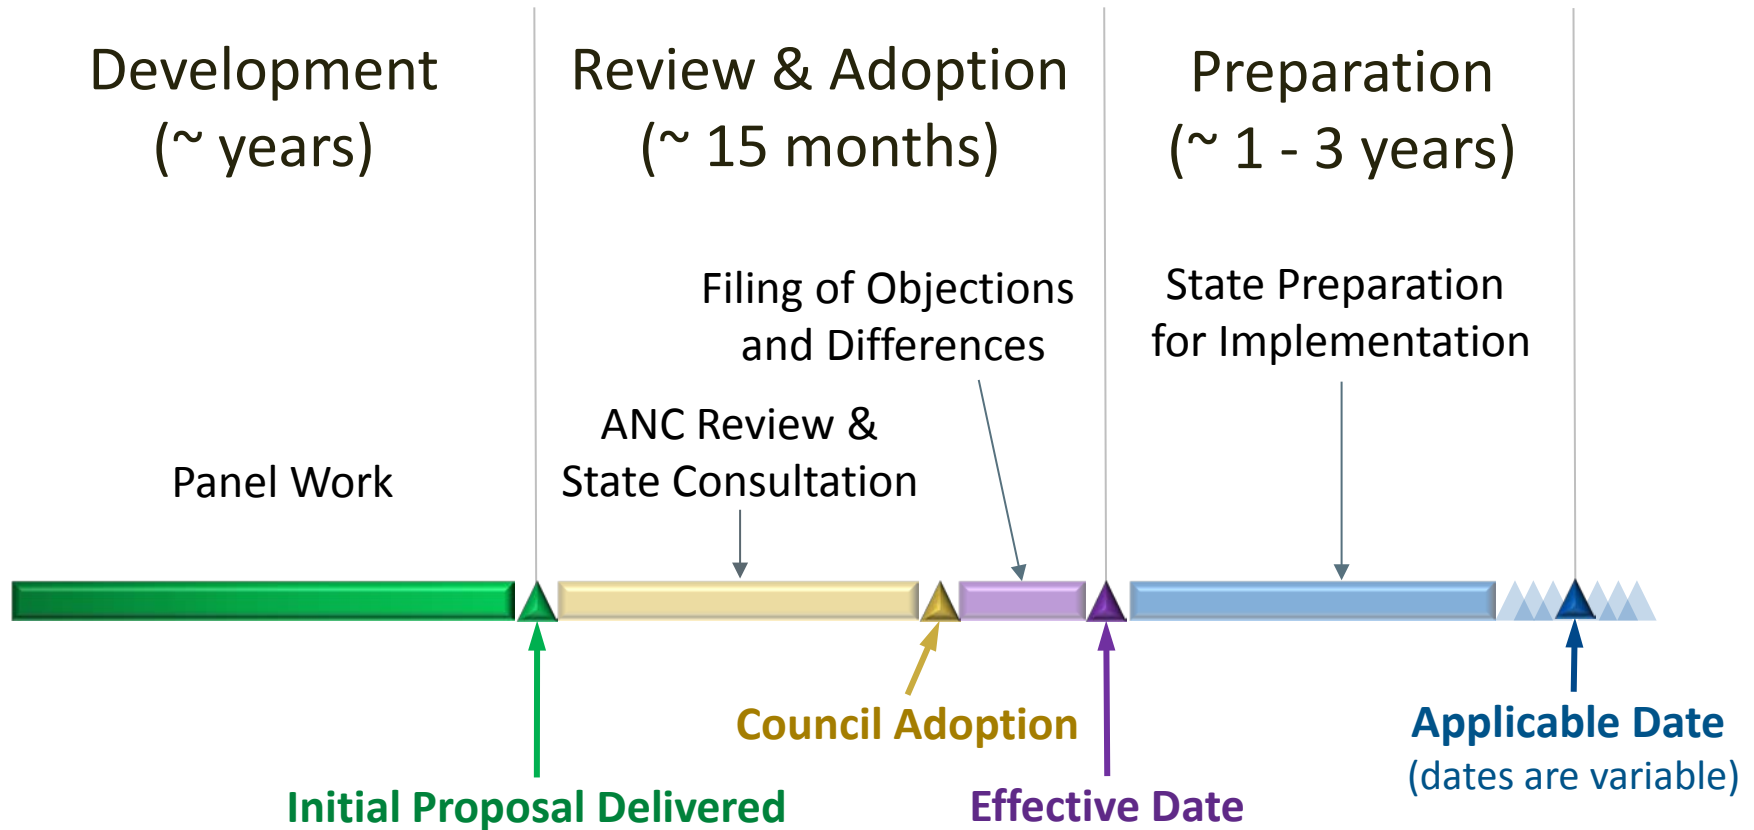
Development
(~ years)

Review & Adoption
(~ 15 months)

Preparation
(~ 1 - 3 years)

Filing of Objections and Differences

State Preparation for Implementation

ANC Review & State Consultation

Panel Work

Council Adoption

Applicable Date
(dates are variable)

Initial Proposal Delivered

Effective Date